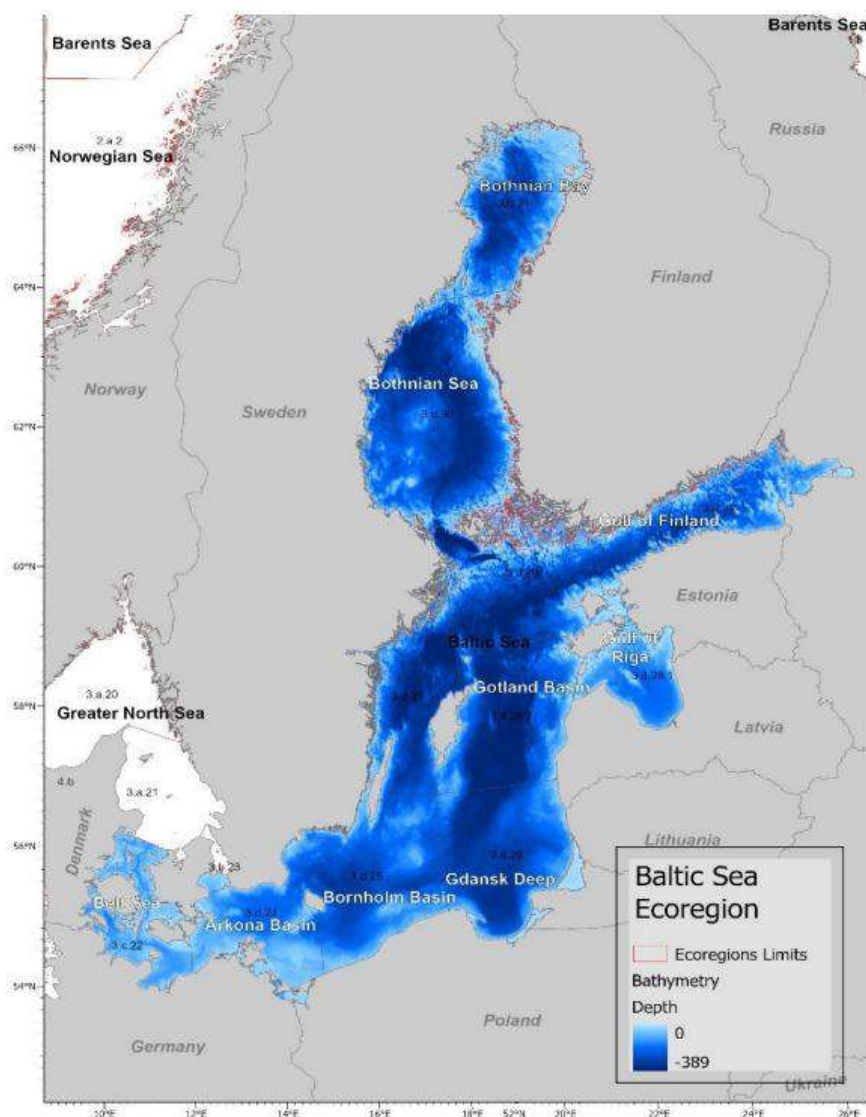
Barents Sea
Barents Sea
66°N
2.a.2
Norwegian Sea
Russia
Bothnian Bay
3.d.31
Finland
64°N
Norway
Bothnian Sea
Sweden
3.d.30
62°N
Gulf of Finland
60°N
3.d.32
Estonia
Baltic Sea
Gulf of Riga
3.a.20
3.d.27
Gotland Basin
3.d.28.1
58°N
Greater North Sea
3.d.28.2
Latvia
4.b
3.a.21
Denmark
Lithuania
56°N
3.d.26
3.b.23
3.d.25
Gdansk Deep
Belt Sea
Bornholm Basin
3.d.24
Arkona Basin
3.c.22
54°N
Baltic Sea Ecoregion
Ecoregions Limits
Bathymetry
Depth
0
-389
Poland
Germany
Ukraine
10°E
12°E
14°E
16°E
18°E
52°N
20°E
22°E
24°E
26°E